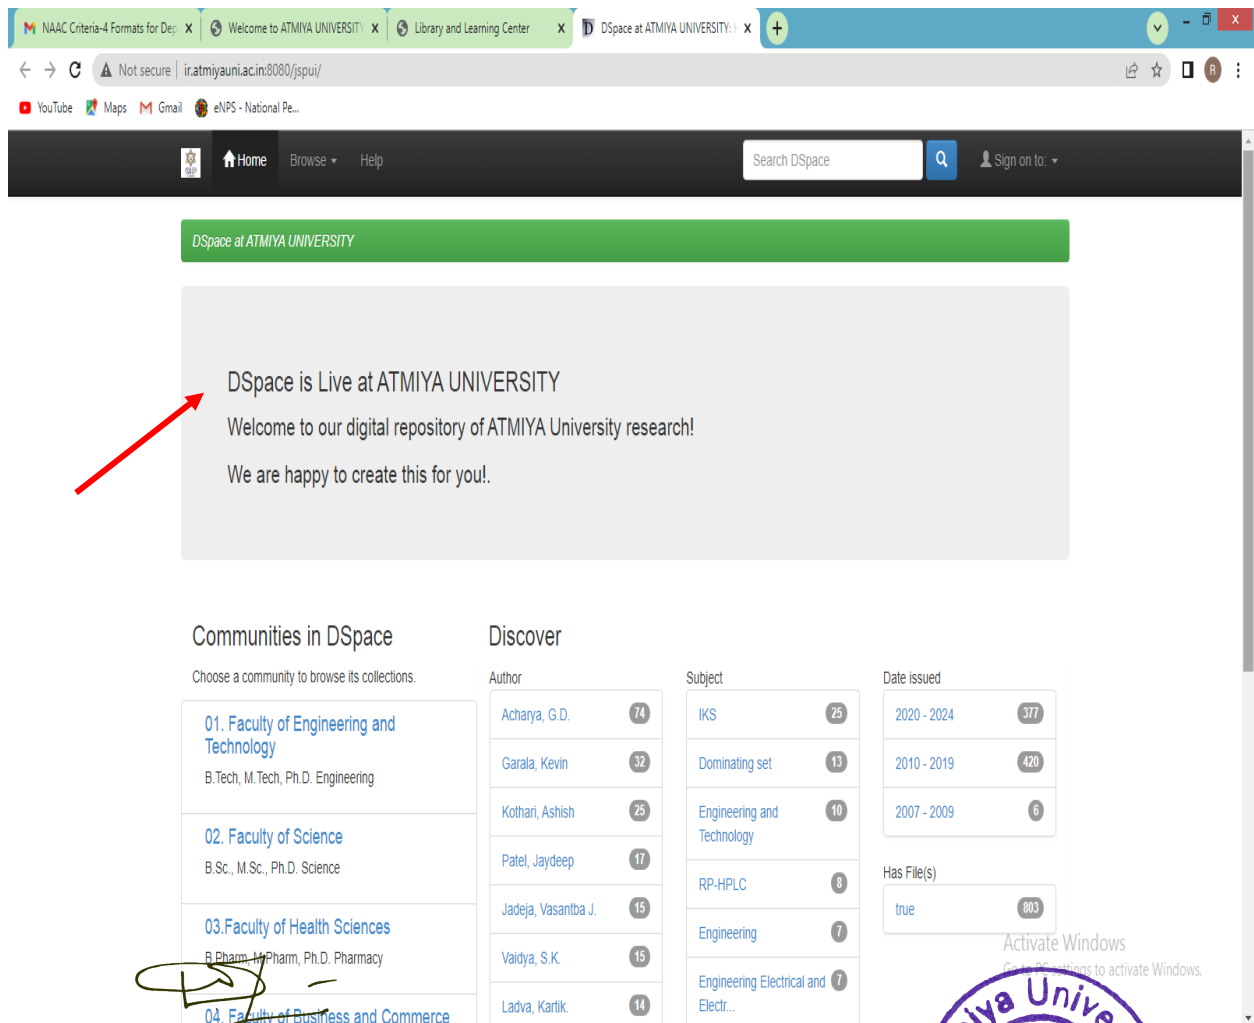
NAAC Criteria-4 Formats for Dep X | Welcome to ATMIYA UNIVERSITY X | Library and Learning Center X | DSpace at ATMIYA UNIVERSITY: X

Not secure | ir.atmiyauni.ac.in:8080/jspui/

YouTube Maps Gmail eNPS - National Pe...

Home Browse Help Search DSpace Sign on to:

DSpace at ATMIYA UNIVERSITY

DSpace is Live at ATMIYA UNIVERSITY

Welcome to our digital repository of ATMIYA University research!

We are happy to create this for you!.

Communities in DSpace

Choose a community to browse its collections.

01. Faculty of Engineering and Technology
B.Tech, M.Tech, Ph.D. Engineering

02. Faculty of Science
B.Sc., M.Sc., Ph.D. Science

03.Faculty of Health Sciences
B.Pharm, M.Pharm, Ph.D. Pharmacy

04. Faculty of Business and Commerce

Discover

Author
Acharya, G.D. 74
Garala, Kevin 32
Kothari, Ashish 25
Patel, Jaydeep 17
Jadeja, Vasantba J. 15
Vaidya, S.K. 15
Ladva, Kartik 14

Subject
IKS 25
Dominating set 13
Engineering and Technology 10
RP-HPLC 8
Engineering 7
Engineering Electrical and Electr... 7

Date issued
2020 - 2024 377
2010 - 2019 420
2007 - 2009 6

Has File(s)
true 803

Activate Windows
Go to PC settings to activate Windows.

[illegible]iya Unive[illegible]